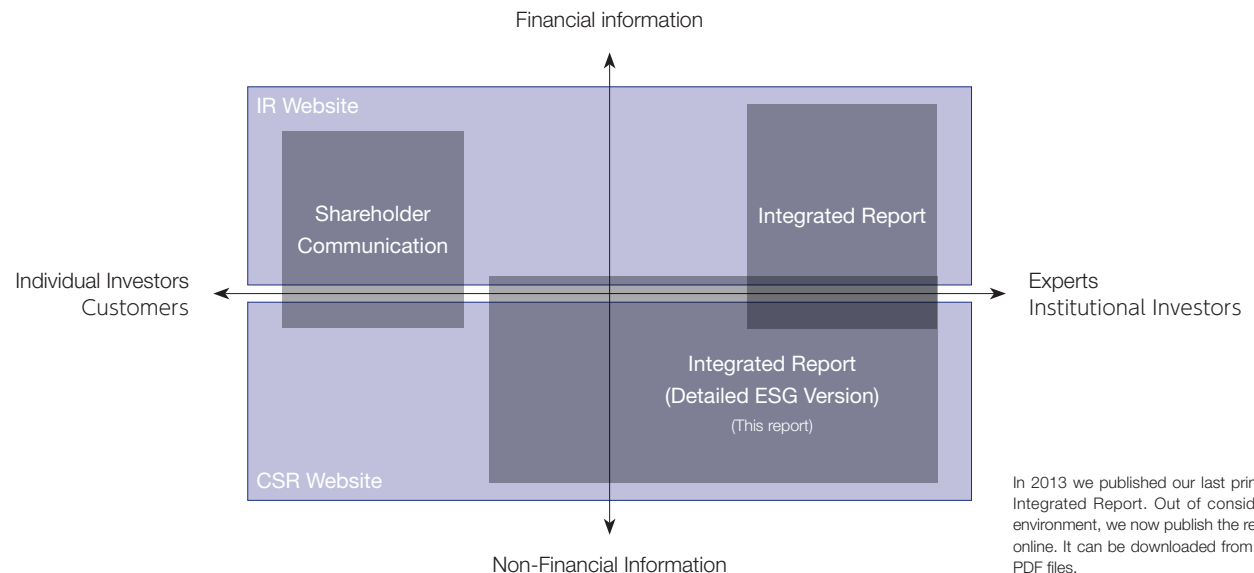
Financial information

IR Website

Shareholder Communication

Integrated Report

Individual Investors
Customers

Experts
Institutional Investors

Integrated Report
(Detailed ESG Version)
(This report)

CSR Website

Non-Financial Information

In 2013 we published our last prin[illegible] Integrated Report. Out of consid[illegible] environment, we now publish the re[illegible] online. It can be downloaded from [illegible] PDF files.